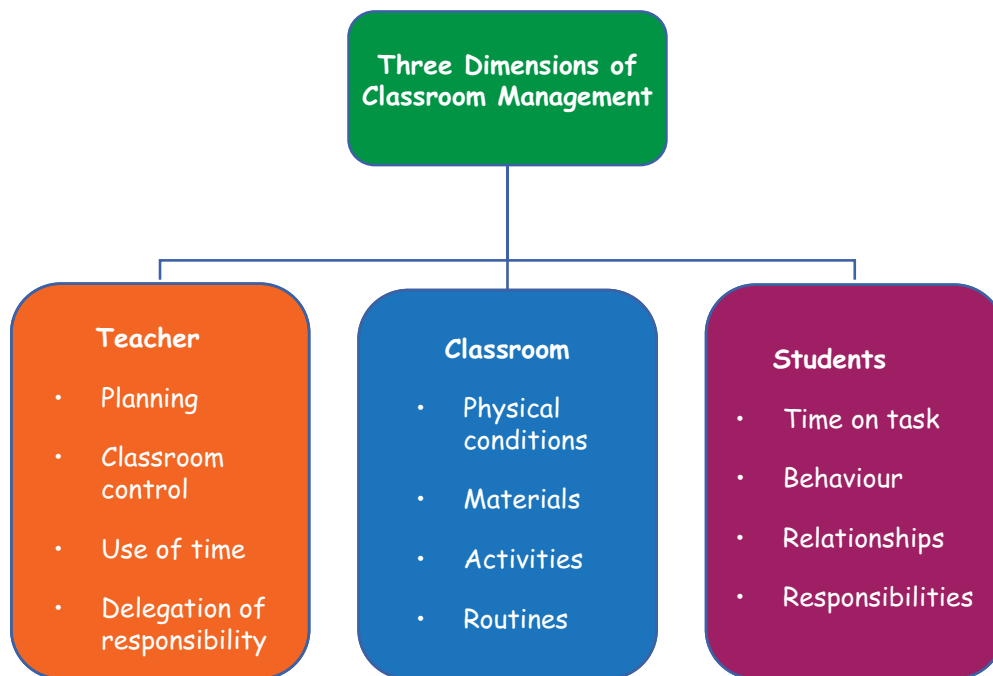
Three Dimensions of Classroom Management

Teacher
- Planning
- Classroom control
- Use of time
- Delegation of responsibility

Classroom
- Physical conditions
- Materials
- Activities
- Routines

Students
- Time on task
- Behaviour
- Relationships
- Responsibilities